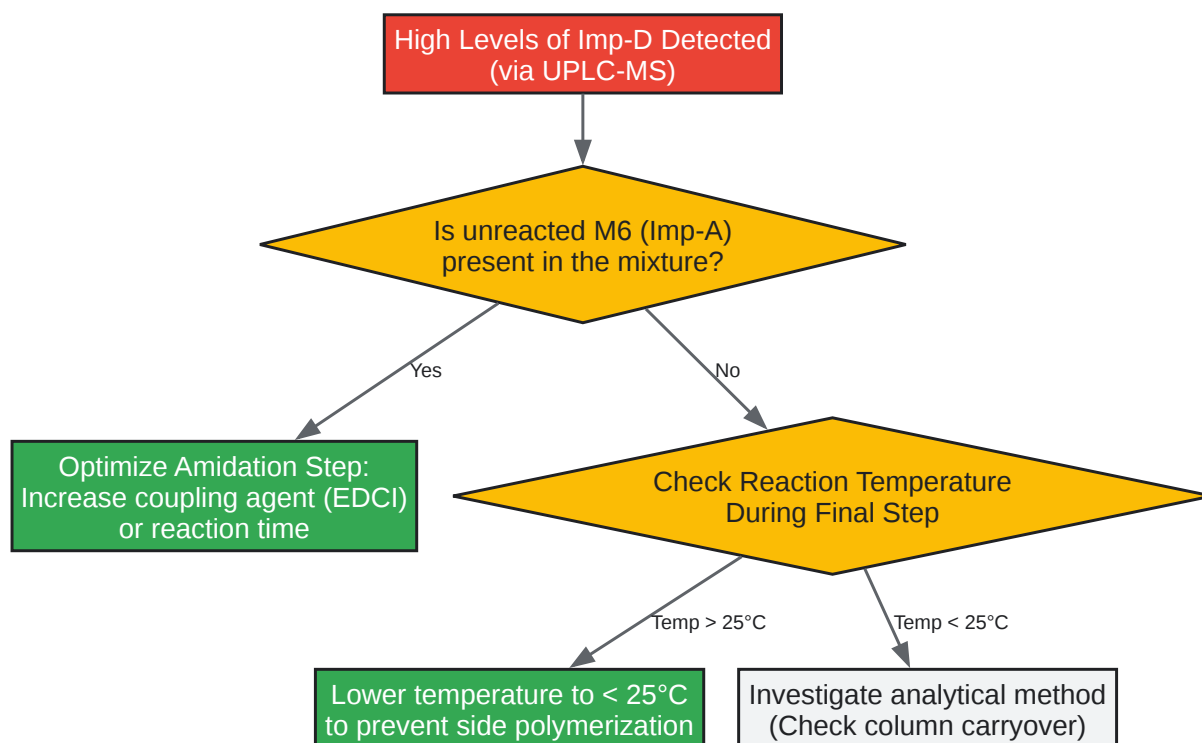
High Levels of Imp-D Detected
(via UPLC-MS)

Is unreacted M6 (Imp-A)
present in the mixture?

Yes

No

Optimize Amidation Step:
Increase coupling agent (EDCI)
or reaction time

Check Reaction Temperature
During Final Step

Temp > 25°C

Temp < 25°C

Lower temperature to < 25°C
to prevent side polymerization

Investigate analytical method
(Check column carryover)